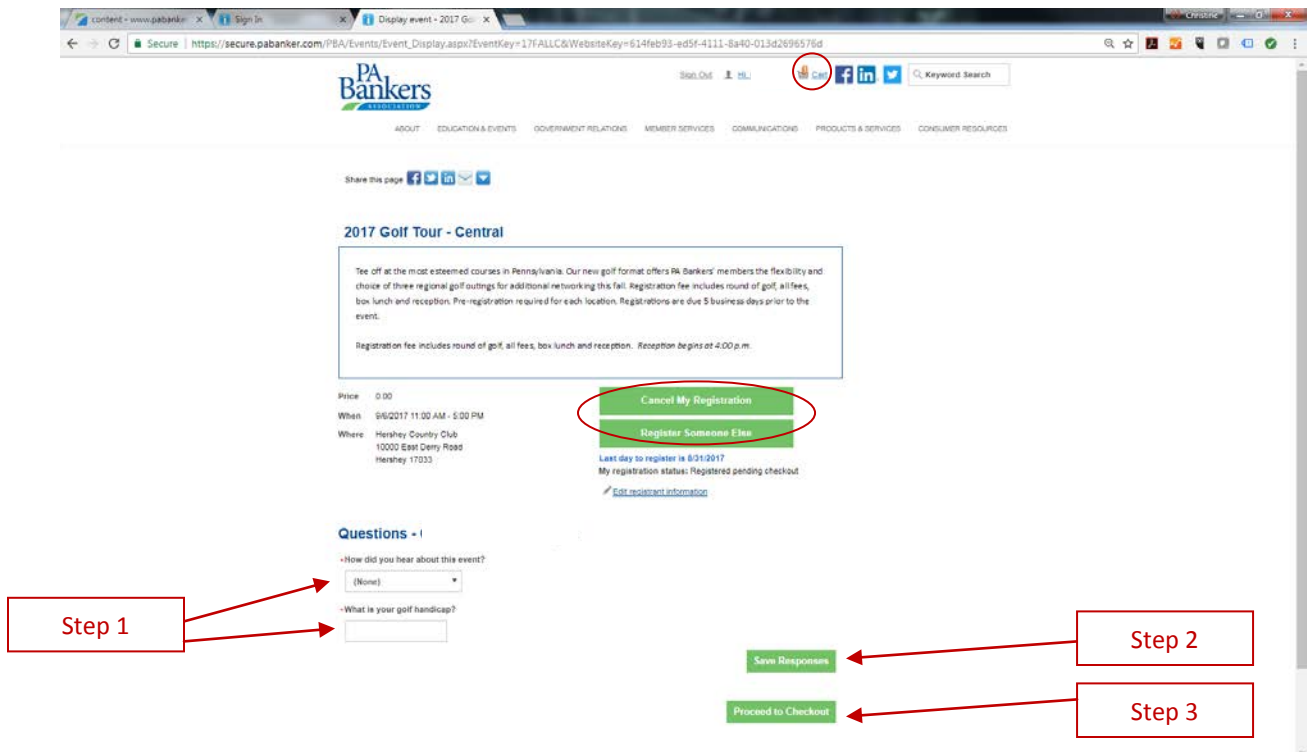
content - www.pabanker × Sign In × Display event - 2017 Gol ×

Christine

Secure https://secure.pabanker.com/PBA/Events/Event_Display.aspx?EventKey=17FALLC&WebsiteKey=614feb93-ed5f-4111-8a40-013d2696576d

PA Bankers ASSOCIATION

Sign Out Hi, Cart Keyword Search

ABOUT EDUCATION & EVENTS GOVERNMENT RELATIONS MEMBER SERVICES COMMUNICATIONS PRODUCTS & SERVICES CONSUMER RESOURCES

Share this page

2017 Golf Tour - Central

Tee off at the most esteemed courses in Pennsylvania. Our new golf format offers PA Bankers' members the flexibility and choice of three regional golf outings for additional networking this fall. Registration fee includes round of golf, all fees, box lunch and reception. Pre-registration required for each location. Registrations are due 5 business days prior to the event.

Registration fee includes round of golf, all fees, box lunch and reception. Reception begins at 4:00 p.m.

Price 0.00
When 9/6/2017 11:00 AM - 5:00 PM
Where Hershey Country Club 10000 East Derry Road Hershey 17033

Cancel My Registration
Register Someone Else
Last day to register is 8/31/2017
My registration status: Registered pending checkout
Edit registrant information

Questions - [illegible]

*How did you hear about this event?
(None)
*What is your golf handicap?

Step 1

Save Responses
Step 2

Proceed to Checkout
Step 3